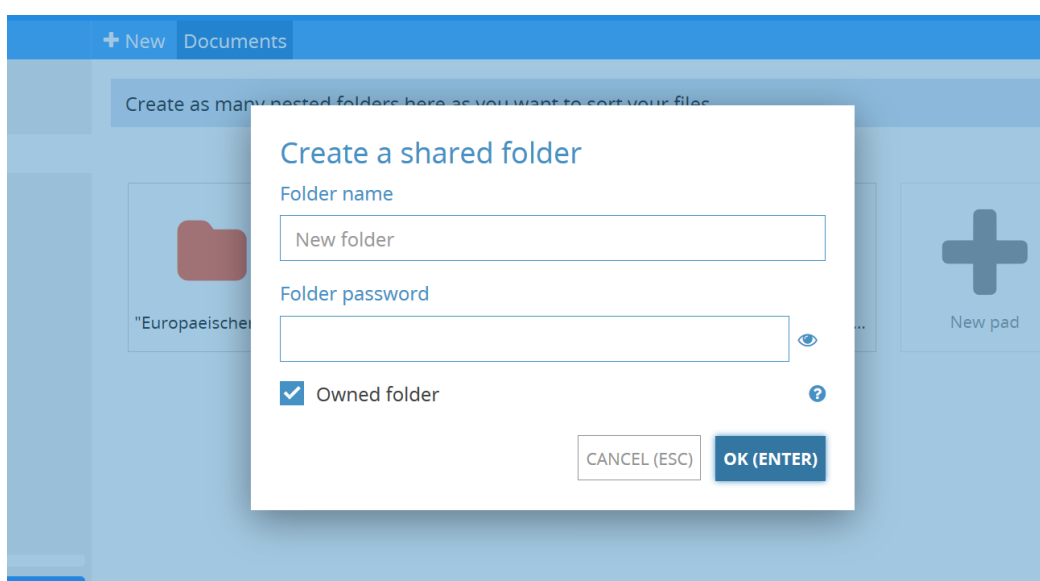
+ New Documents

Create as many nested folders here as you want to sort your files.

"Europaeischen

...

New pad

Create a shared folder

Folder name

New folder

Folder password

Owned folder

CANCEL (ESC)

OK (ENTER)